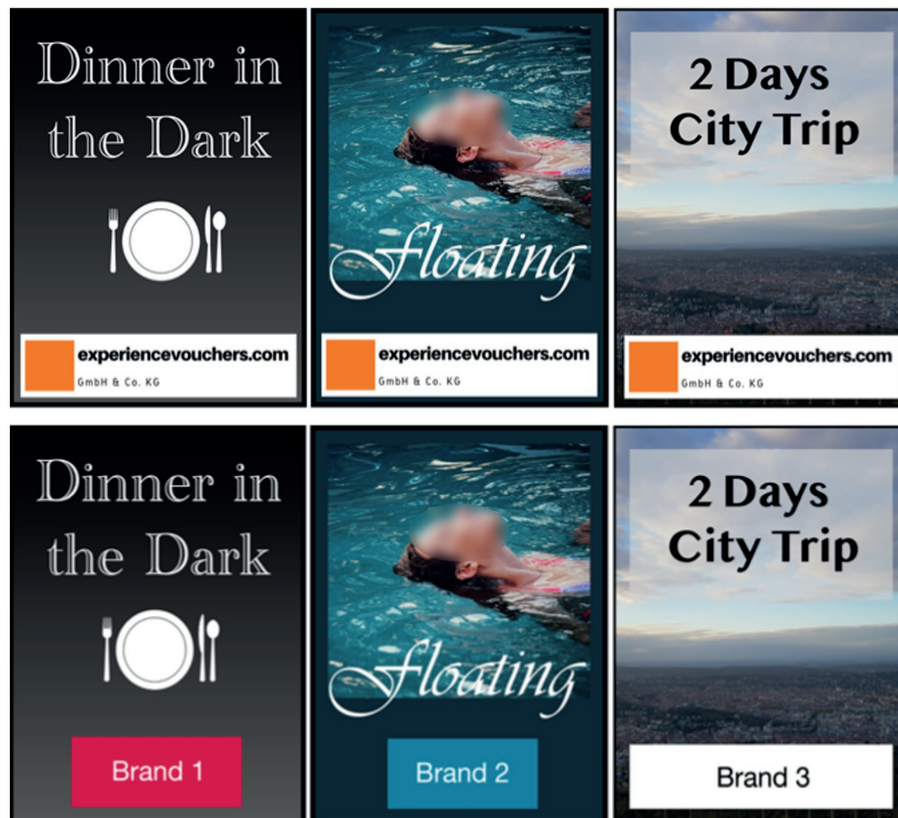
Dinner in the Dark

experiencevouchers.com
GmbH & Co. KG

Floating

experiencevouchers.com
GmbH & Co. KG

2 Days City Trip

experiencevouchers.com
GmbH & Co. KG

Dinner in the Dark

Brand 1

Floating

Brand 2

2 Days City Trip

Brand 3